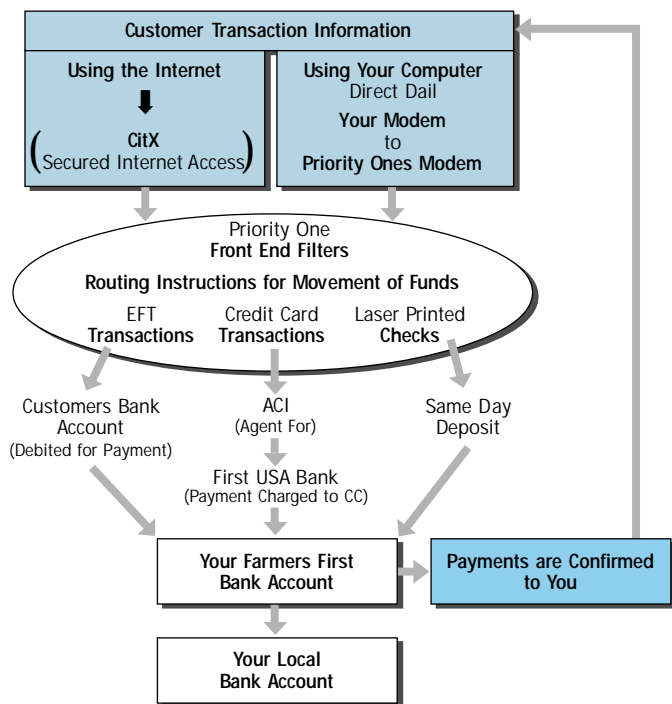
Customer Transaction Information

Using the Internet

CitX
(Secured Internet Access)

Using Your Computer
Direct Dail
Your Modem
to
Priority Ones Modem

Priority One
Front End Filters

Routing Instructions for Movement of Funds

EFT
Transactions

Credit Card
Transactions

Laser Printed
Checks

Customers Bank Account
(Debited for Payment)

ACI
(Agent For)

First USA Bank
(Payment Charged to CC)

Same Day
Deposit

Your Farmers First
Bank Account

Payments are Confirmed
to You

Your Local
Bank Account